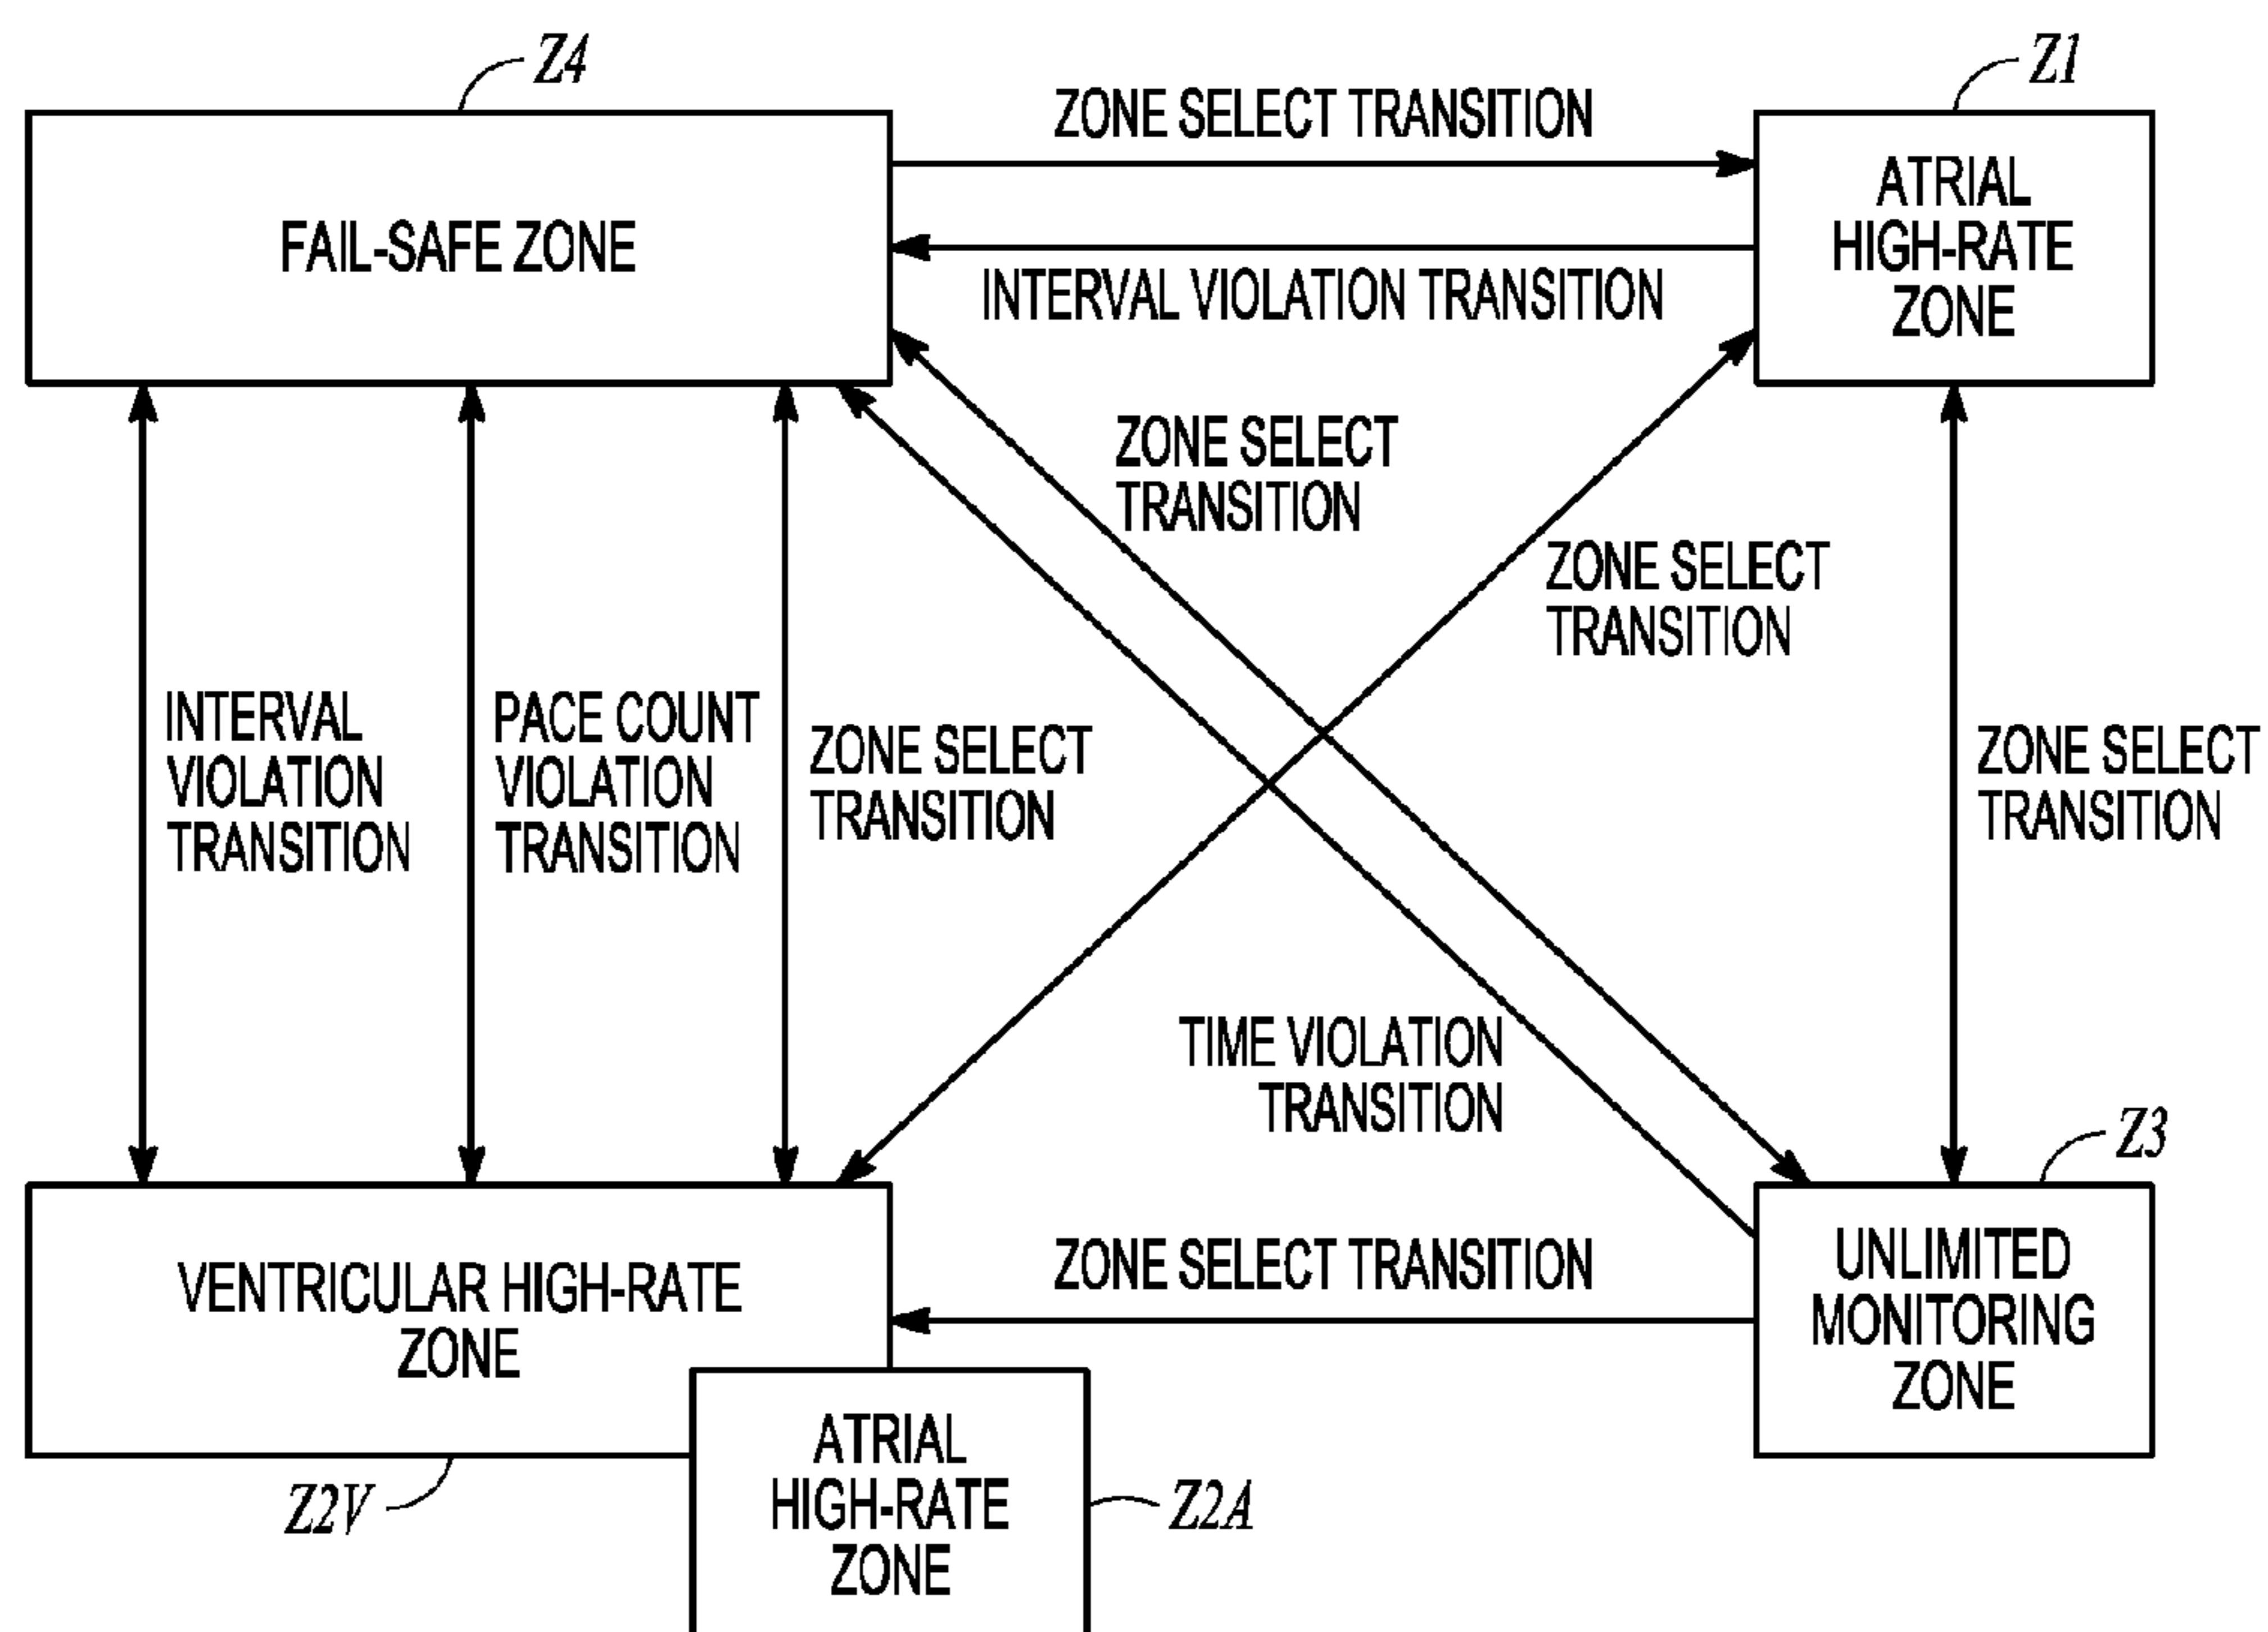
Z4

Z1

ZONE SELECT TRANSITION

FAIL-SAFE ZONE

ATRIAL HIGH-RATE ZONE

INTERVAL VIOLATION TRANSITION

ZONE SELECT TRANSITION

ZONE SELECT TRANSITION

INTERVAL VIOLATION TRANSITION

PACE COUNT VIOLATION TRANSITION

ZONE SELECT TRANSITION

ZONE SELECT TRANSITION

TIME VIOLATION TRANSITION

Z3

ZONE SELECT TRANSITION

VENTRICULAR HIGH-RATE ZONE

UNLIMITED MONITORING ZONE

ATRIAL HIGH-RATE ZONE

Z2V

Z2A